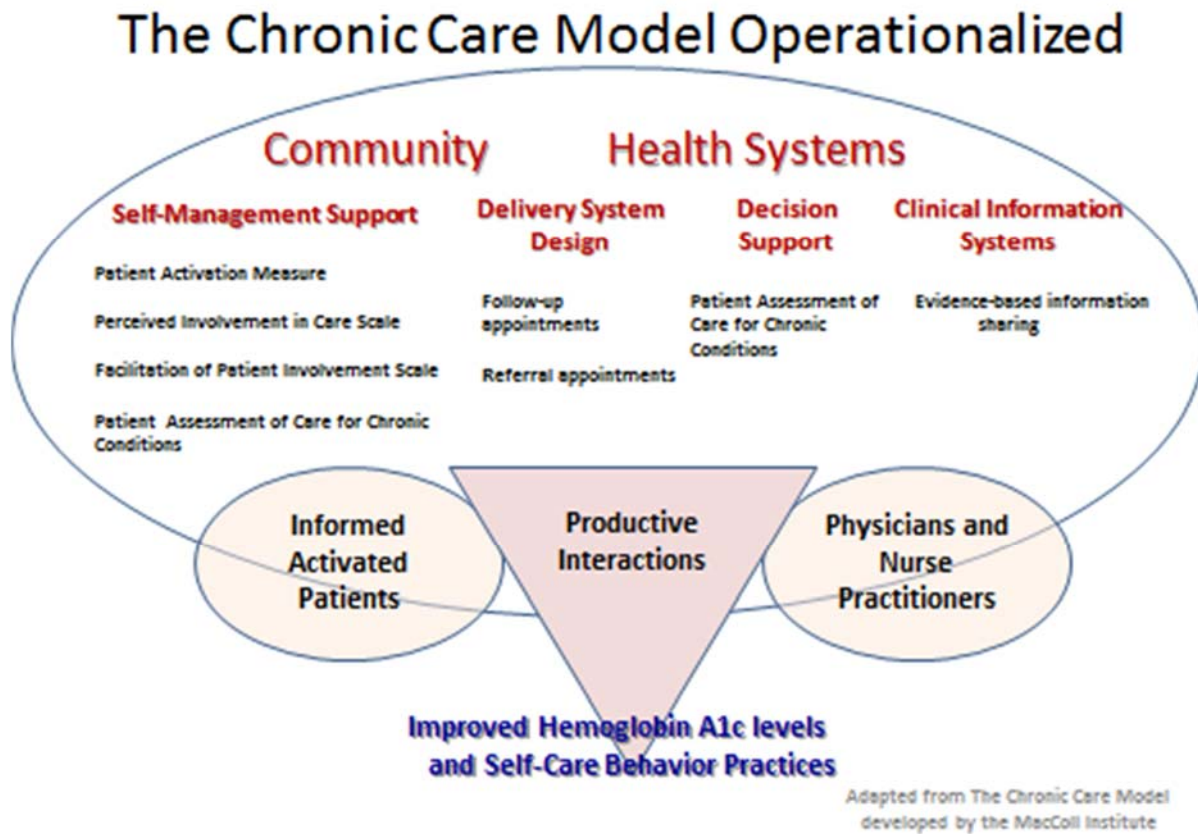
The Chronic Care Model Operationalized

Community Health Systems

Self-Management Support

Patient Activation Measure

Perceived Involvement in Care Scale

Facilitation of Patient Involvement Scale

Patient Assessment of Care for Chronic Conditions

Delivery System Design

Follow-up appointments

Referral appointments

Decision Support

Patient Assessment of Care for Chronic Conditions

Clinical Information Systems

Evidence-based information sharing

Informed Activated Patients

Productive Interactions

Physicians and Nurse Practitioners

Improved Hemoglobin A1c levels and Self-Care Behavior Practices

Adapted from The Chronic Care Model developed by the MacColl Institute